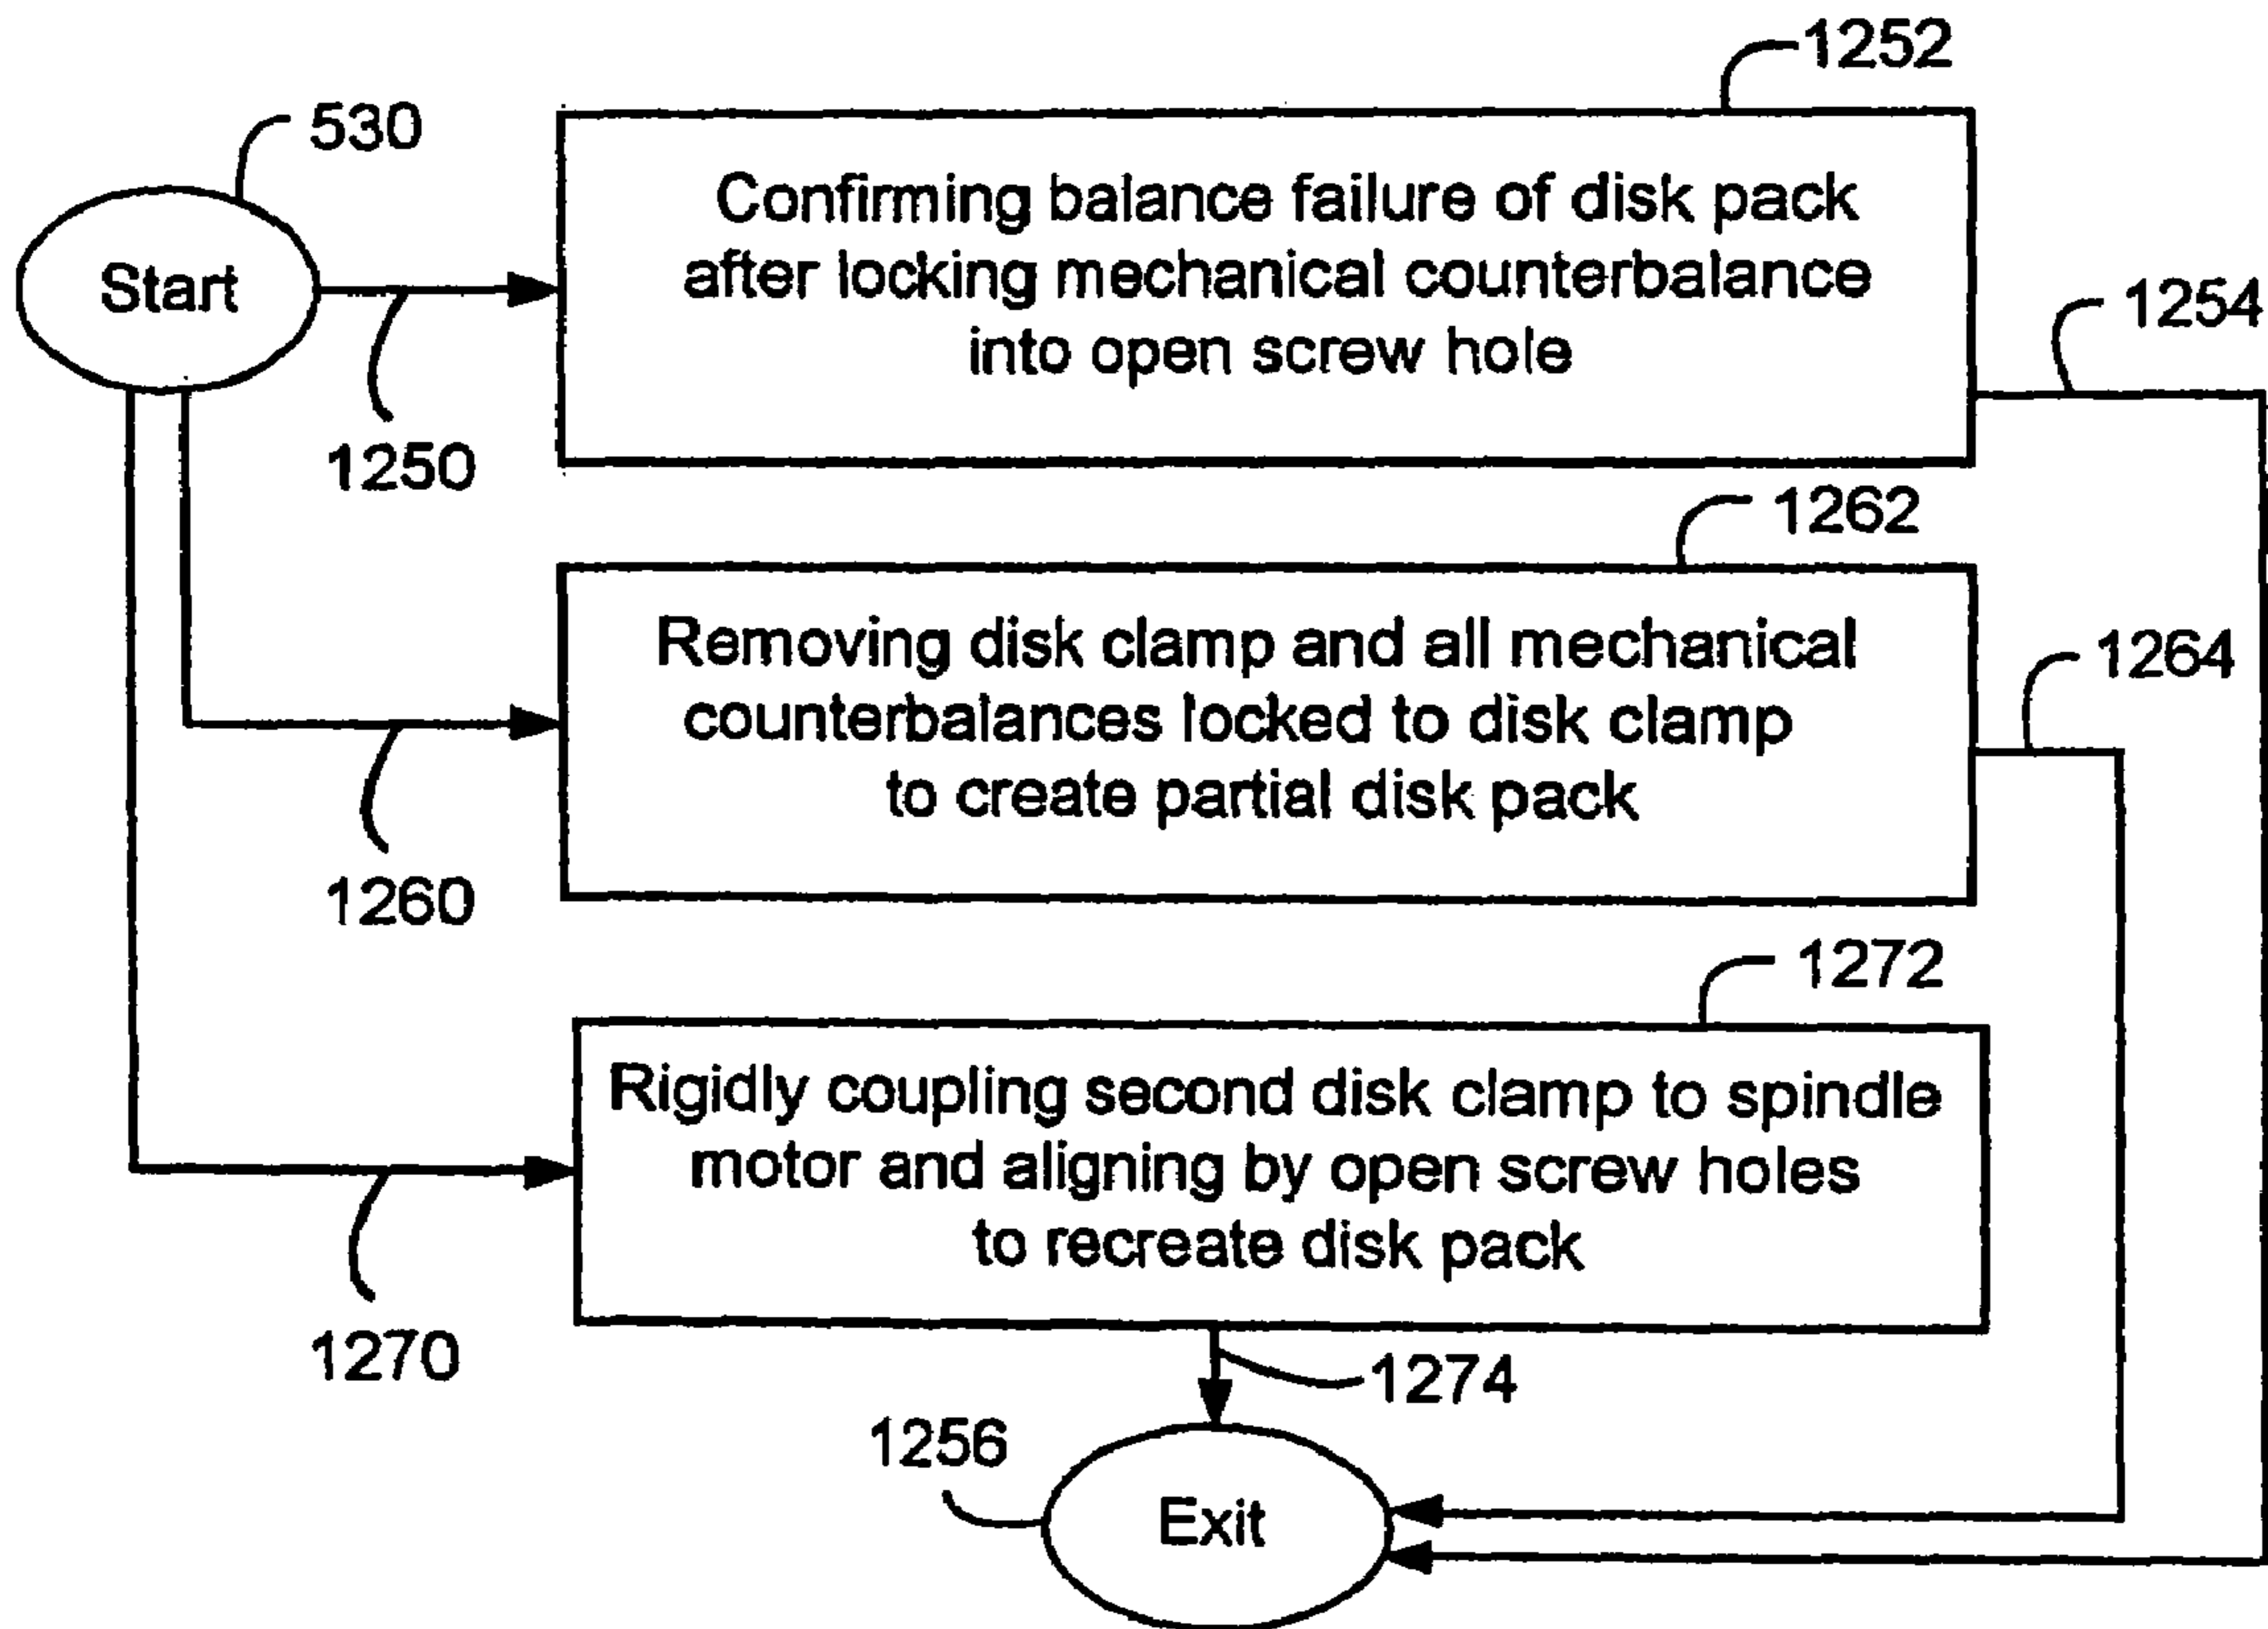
1252

530

Start

Confirming balance failure of disk pack after locking mechanical counterbalance into open screw hole

1254

1250

1262

Removing disk clamp and all mechanical counterbalances locked to disk clamp to create partial disk pack

1264

1260

1272

Rigidly coupling second disk clamp to spindle motor and aligning by open screw holes to recreate disk pack

1270

1274

1256

Exit